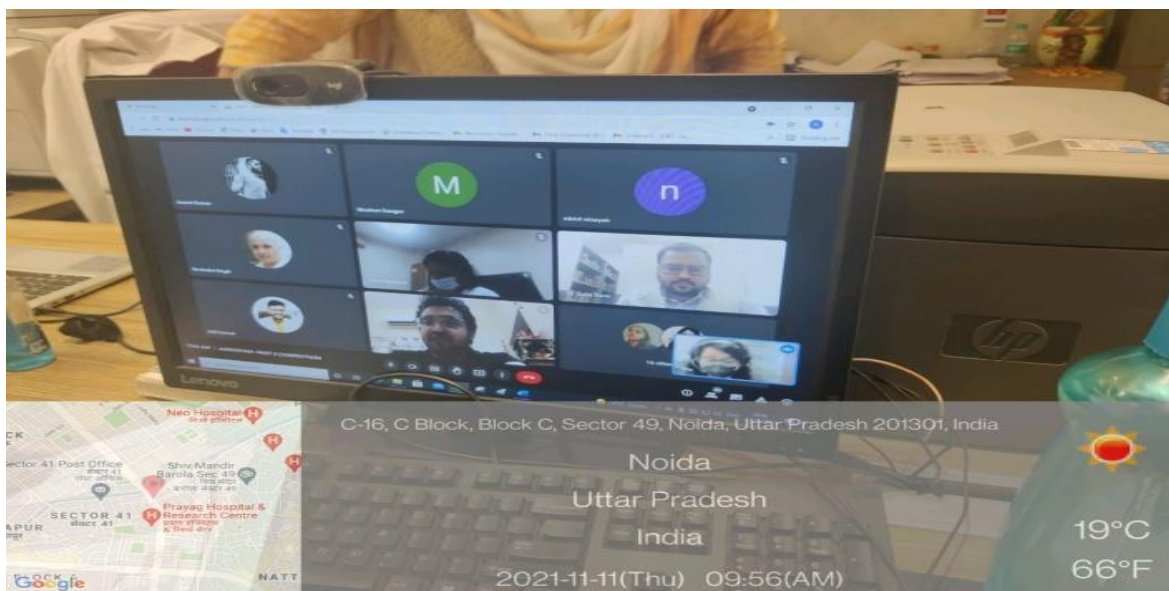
M

n

Lenovo

Neo Hospital

CK

ector 41 Post Office

Shiv Mandir Barola Sec 49

SECTOR 41

APUR

Prayag Hospital & Research Centre

Google

NATT

C-16, C Block, Block C, Sector 49, Noida, Uttar Pradesh 201301, India

Noida

Uttar Pradesh

India

2021-11-11(Thu) 09:56(AM)

19°C

66°F